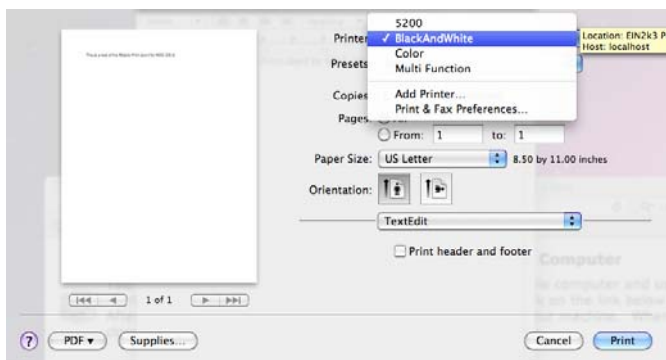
Printer
Presets
Copies
Pages
5200
✓ BlackAndWhite
Color
Multi Function
Add Printer...
Print & Fax Preferences...
Location: EIN2k3 P
Host: localhost
From: 1 to: 1
Paper Size: US Letter 8.50 by 11.00 inches
Orientation:
TextEdit
Print header and footer
Computer
1 of 1
?
PDF ▾
Supplies...
Cancel
Print